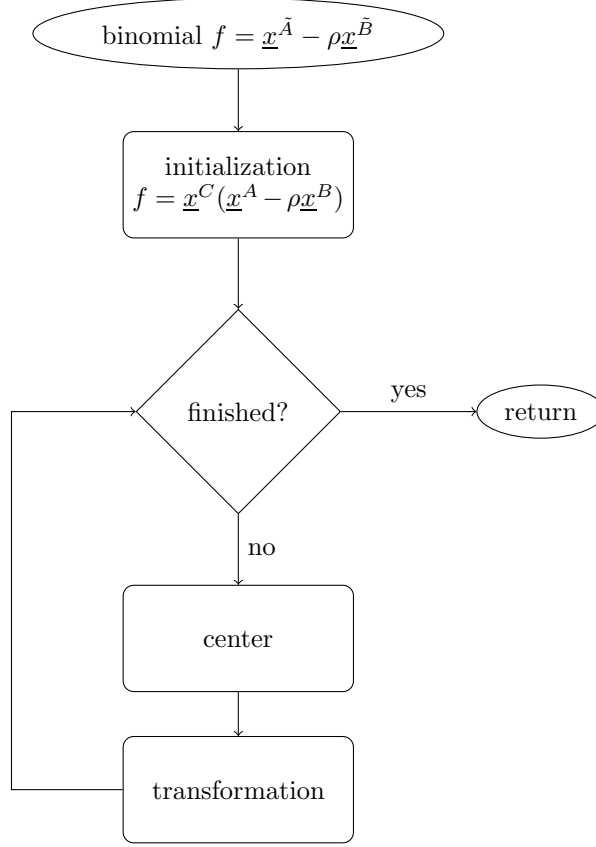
binomial $f = \underline{x}^{\tilde{A}} - \rho \underline{x}^{\tilde{B}}$

initialization
$f = \underline{x}^{C}(\underline{x}^{A} - \rho \underline{x}^{B})$

finished?

yes

return

no

center

transformation